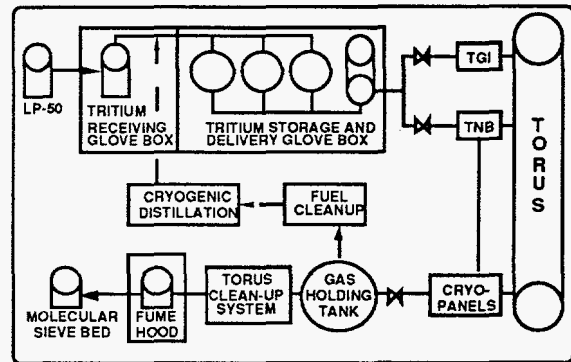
LP-50

TRITIUM RECEIVING GLOVE BOX

TRITIUM STORAGE AND DELIVERY GLOVE BOX

TGI

TNB

TORUS

CRYOGENIC DISTILLATION

FUEL CLEANUP

MOLECULAR SIEVE BED

FUME HOOD

TORUS CLEAN-UP SYSTEM

GAS HOLDING TANK

CRYO-PANELS